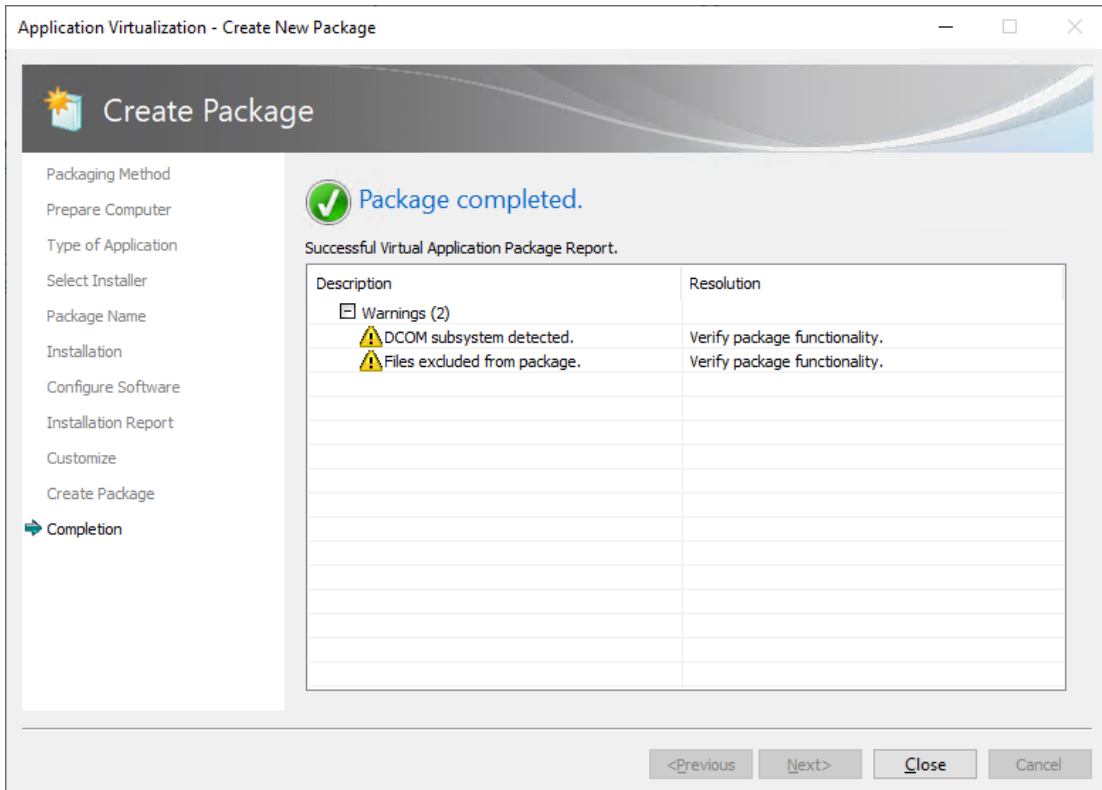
Application Virtualization - Create New Package

Create Package

Packaging Method
Prepare Computer
Type of Application
Select Installer
Package Name
Installation
Configure Software
Installation Report
Customize
Create Package
Completion

Package completed.

Successful Virtual Application Package Report.

| Description | Resolution |
|---|---|
| Warnings (2) | |
| DCOM subsystem detected. | Verify package functionality. |
| Files excluded from package. | Verify package functionality. |

<Previous
Next>
Close
Cancel